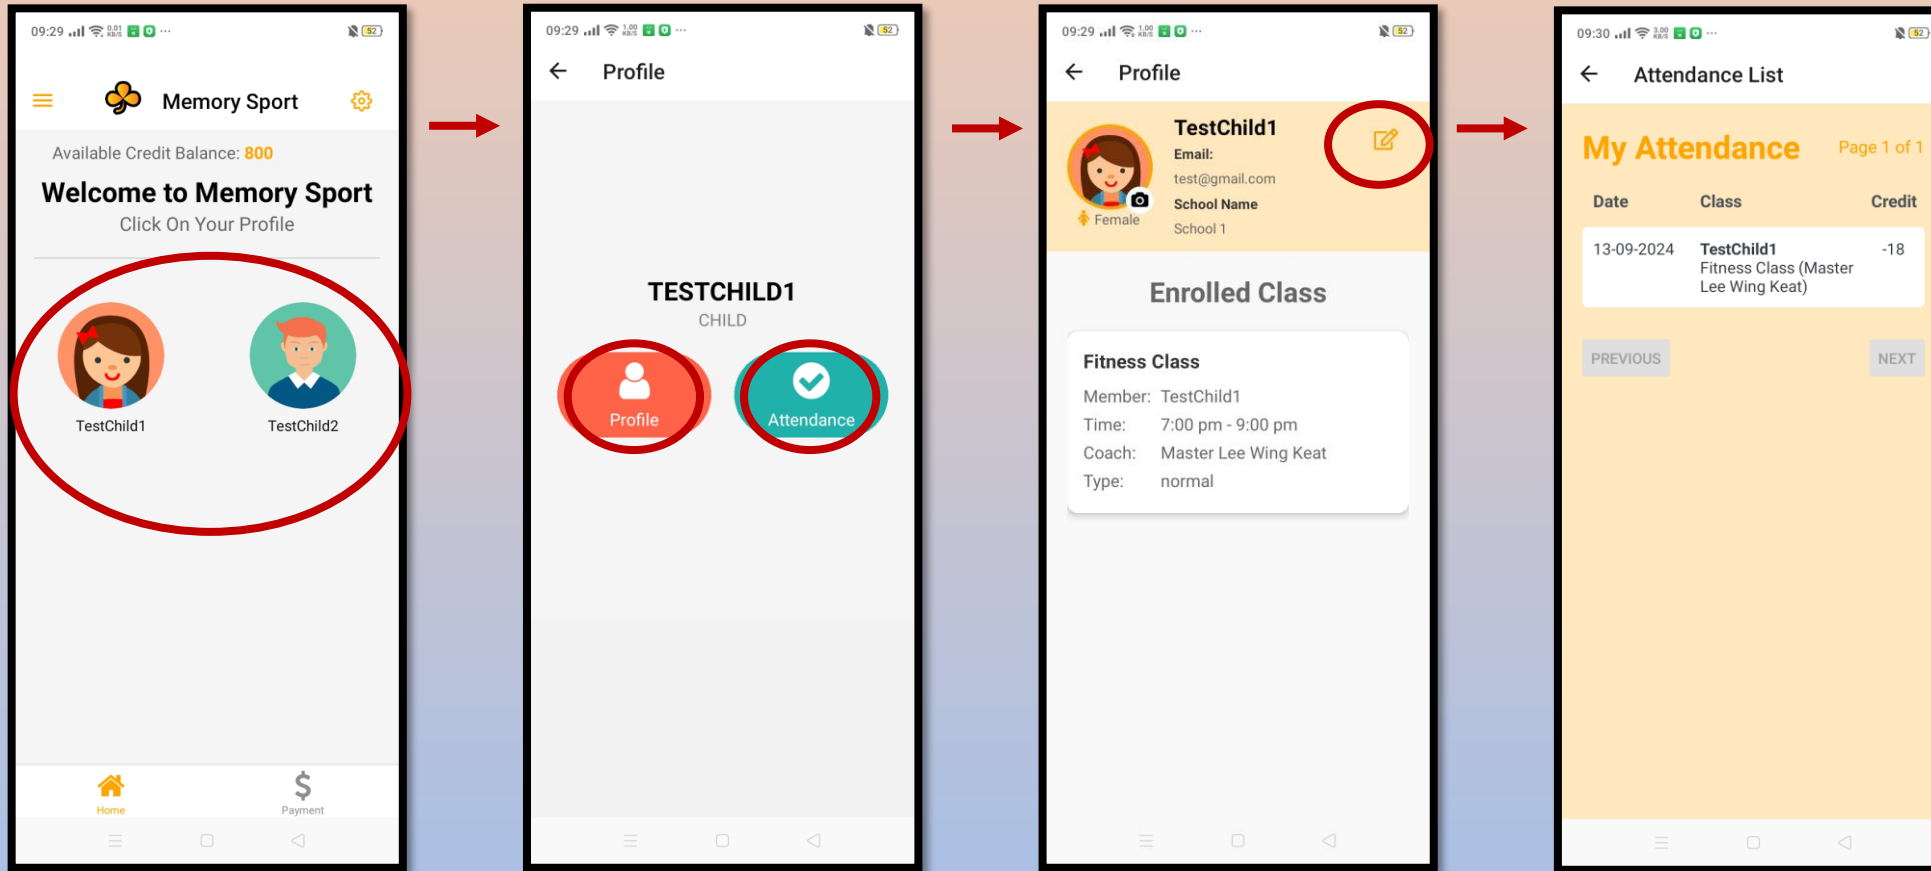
09:29 52

Memory Sport

Available Credit Balance: 800

Welcome to Memory Sport

Click On Your Profile

TestChild1

TestChild2

Home

Payment

09:29 52

Profile

TESTCHILD1

CHILD

Profile

Attendance

09:29 52

Profile

TestChild1

Email:

test@gmail.com

School Name

School 1

Female

Enrolled Class

Fitness Class

Member: TestChild1

Time: 7:00 pm - 9:00 pm

Coach: Master Lee Wing Keat

Type: normal

09:30 52

Attendance List

My Attendance

Page 1 of 1

| Date | Class | Credit |
|---|---|---|
| 13-09-2024 | TestChild1 Fitness Class (Master Lee Wing Keat) | -18 |

PREVIOUS

NEXT